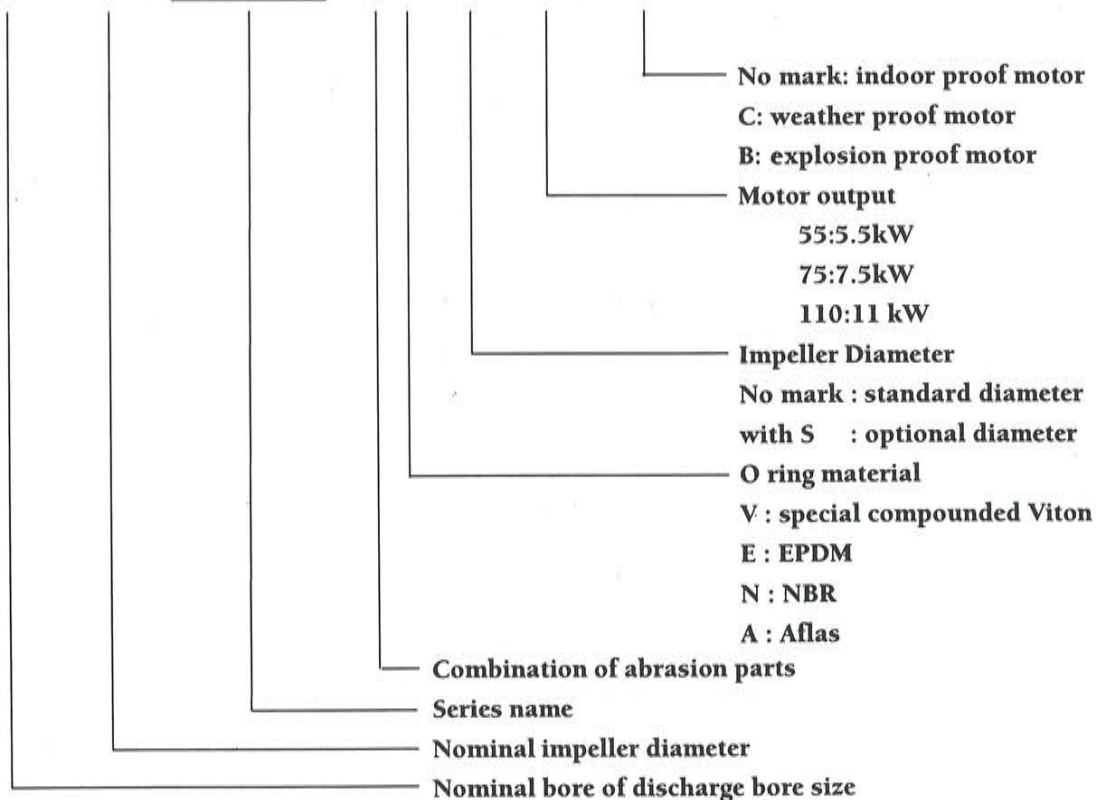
No mark: indoor proof motor
C: weather proof motor
B: explosion proof motor
Motor output
55:5.5kW
75:7.5kW
110:11 kW
Impeller Diameter
No mark : standard diameter
with S : optional diameter
O ring material
V : special compounded Viton
E : EPDM
N : NBR
A : Aflas
Combination of abrasion parts
Series name
Nominal impeller diameter
Nominal bore of discharge bore size